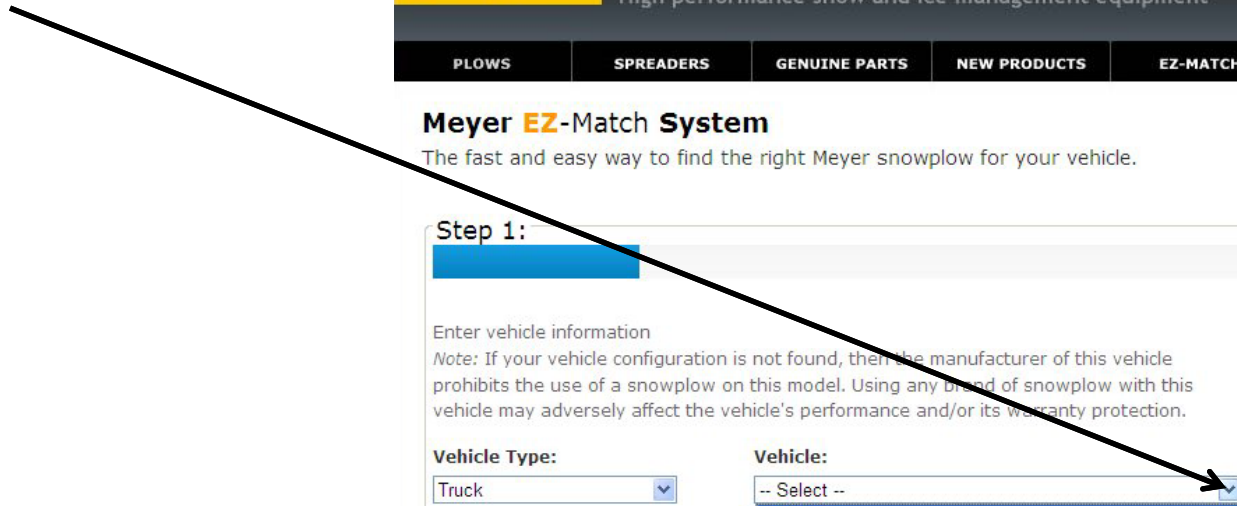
High performance snow and ice management equipment

PLOWS | SPREADERS | GENUINE PARTS | NEW PRODUCTS | EZ-MATCH

Meyer EZ-Match System

The fast and easy way to find the right Meyer snowplow for your vehicle.

Step 1:

Enter vehicle information

Note: If your vehicle configuration is not found, then the manufacturer of this vehicle prohibits the use of a snowplow on this model. Using any brand of snowplow with this vehicle may adversely affect the vehicle's performance and/or its warranty protection.

Vehicle Type:
Truck

Vehicle:
-- Select --